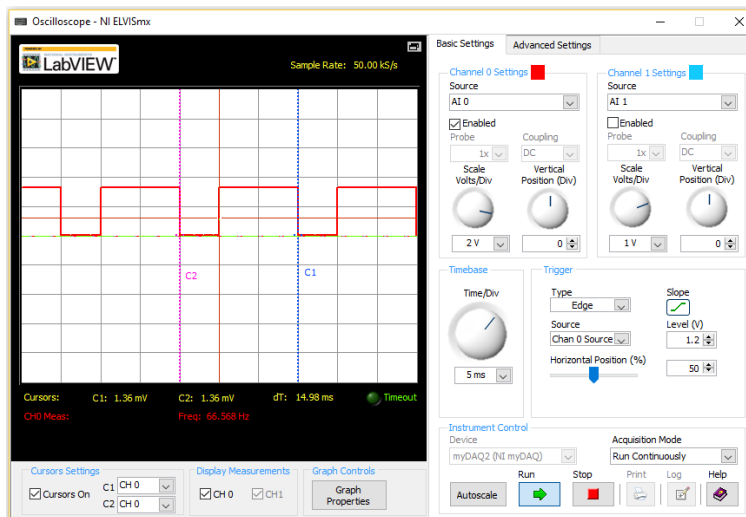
Oscilloscope - NI ELVISmx

LabVIEW

Sample Rate: 50.00 kS/s

C2

C1

Cursors: C1: 1.36 mV C2: 1.36 mV dT: 14.98 ms Timeout

CH0 Meas: Freq: 66.568 Hz

Cursors Settings

Cursors On C1 CH 0 C2 CH 0

Display Measurements

CH 0 CH1

Graph Controls

Graph Properties

Basic Settings Advanced Settings

Channel 0 Settings

Source

AI 0

Enabled

Probe Coupling

1x DC

Scale Volts/Div

Vertical Position (Div)

2 V 0

Channel 1 Settings

Source

AI 1

Enabled

Probe Coupling

1x DC

Scale Volts/Div

Vertical Position (Div)

1 V 0

Timebase

Time/Div

5 ms

Trigger

Type

Edge

Slope

Source

Chan 0 Source

Level (V)

1.2

Horizontal Position (%)

50

Instrument Control

Device

myDAQ2 (NI myDAQ)

Acquisition Mode

Run Continuously

Autoscale Run Stop Print Log Help